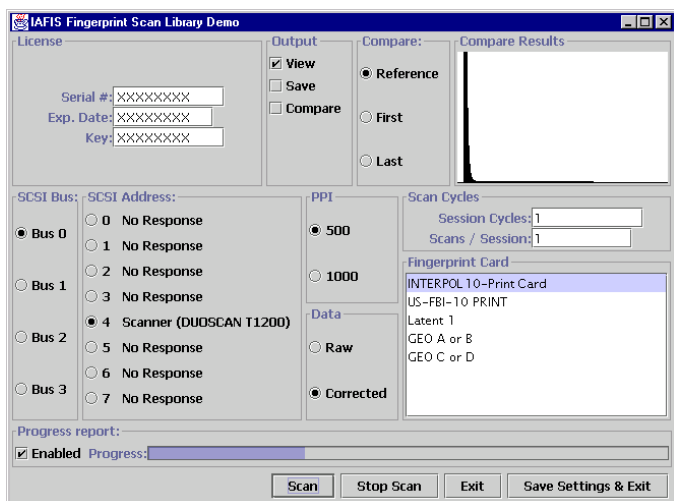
IAFIS Fingerprint Scan Library Demo

License

Serial #: XXXXXXXX
Exp. Date: XXXXXXXX
Key: XXXXXXXX

Output
View
Save
Compare

Compare:
Reference
First
Last

Compare Results

SCSI Bus:
Bus 0
Bus 1
Bus 2
Bus 3

SCSI Address:
0 No Response
1 No Response
2 No Response
3 No Response
4 Scanner (DUOSCAN T1200)
5 No Response
6 No Response
7 No Response

PPI
500
1000

Data
Raw
Corrected

Scan Cycles
Session Cycles: 1
Scans / Session: 1

Fingerprint Card
INTERPOL 10-Print Card
US-FBI-10 PRINT
Latent 1
GEO A or B
GEO C or D

Progress report:
Enabled Progress:

Scan
Stop Scan
Exit
Save Settings & Exit